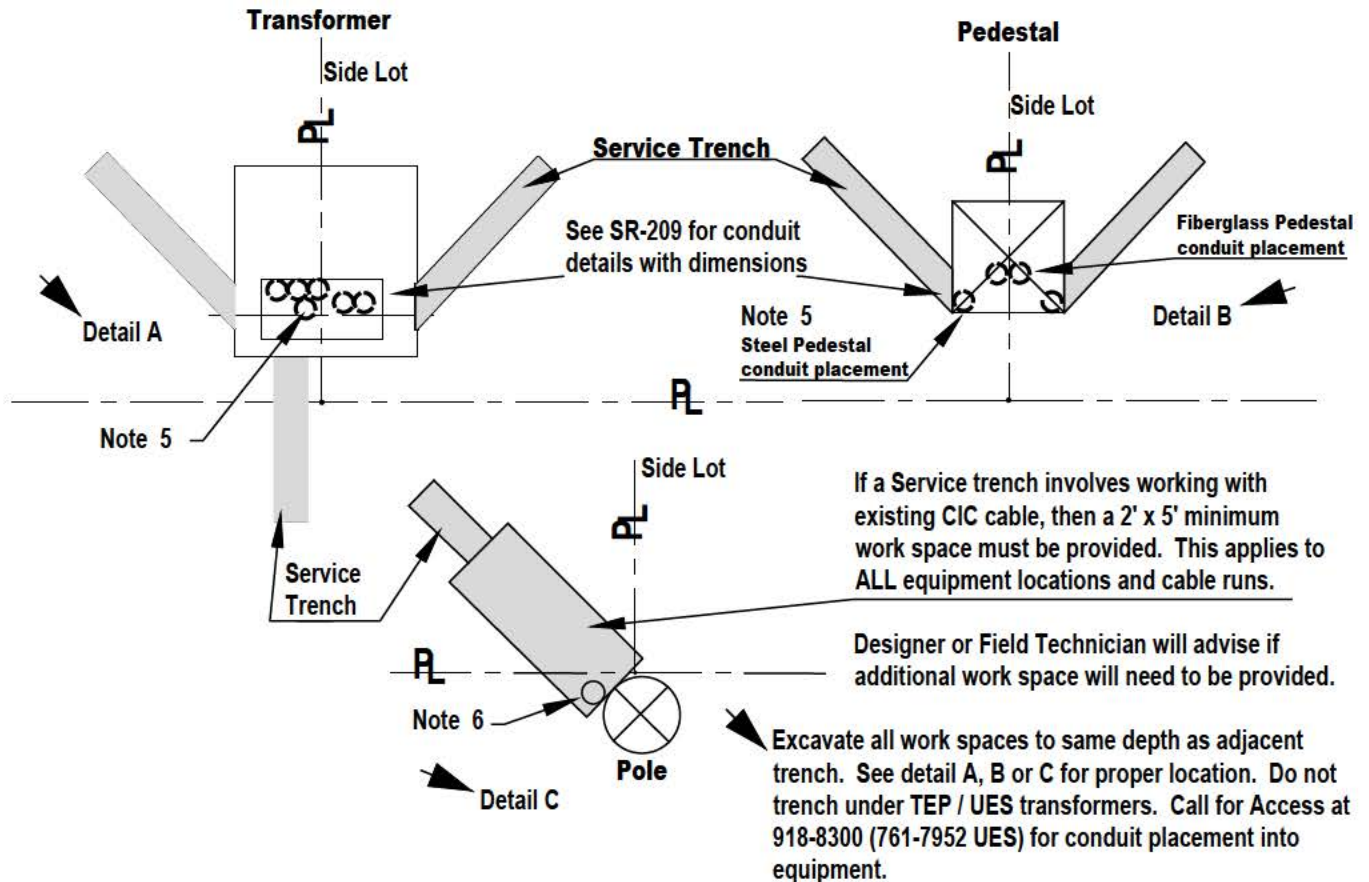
Transformer

Side Lot

PL

Service Trench

See SR-209 for conduit details with dimensions

Detail A

Note 5

Pedestal

Side Lot

PL

Fiberglass Pedestal conduit placement

Note 5

Steel Pedestal conduit placement

Detail B

PL

Side Lot

PL

Service Trench

If a Service trench involves working with existing CIC cable, then a 2' x 5' minimum work space must be provided. This applies to ALL equipment locations and cable runs.

Designer or Field Technician will advise if additional work space will need to be provided.

PL

Note 6

Pole

Detail C

Excavate all work spaces to same depth as adjacent trench. See detail A, B or C for proper location. Do not trench under TEP / UES transformers. Call for Access at 918-8300 (761-7952 UES) for conduit placement into equipment.